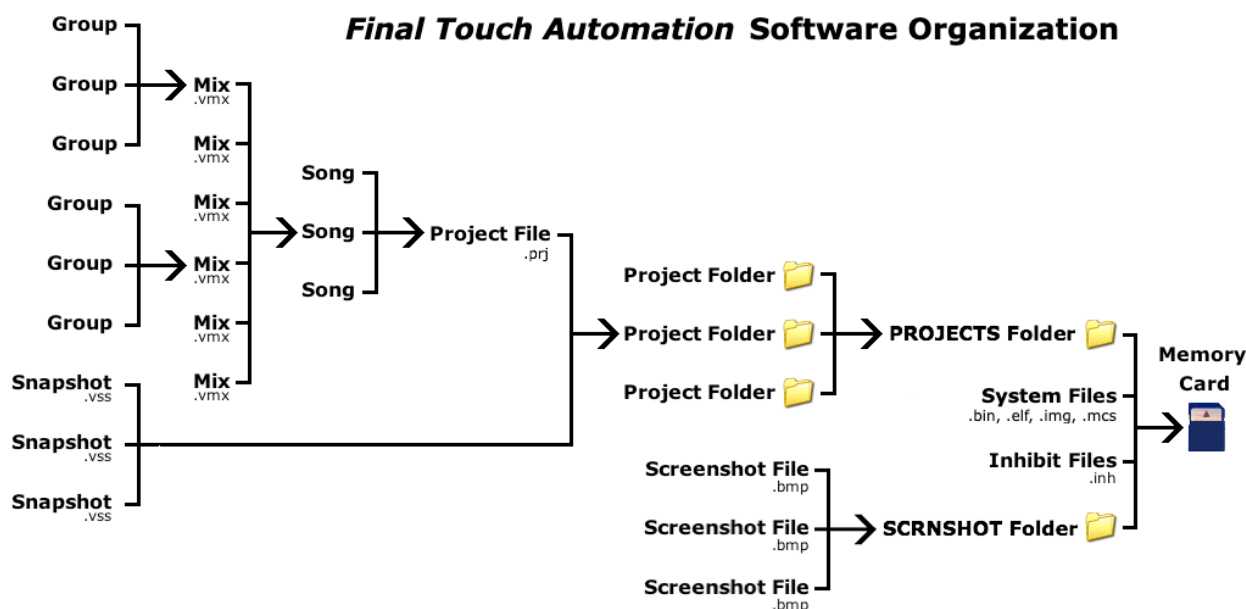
Final Touch Automation Software Organization

Group
Group
Group
Group
Group
Group
Snapshot
.vss
Snapshot
.vss
Snapshot
.vss

Mix
.vmx
Mix
.vmx
Mix
.vmx
Mix
.vmx
Mix
.vmx
Mix
.vmx

Song
Song
Song

Project File
.prj

Project Folder
Project Folder
Project Folder

Screenshot File
.bmp
Screenshot File
.bmp
Screenshot File
.bmp

PROJECTS Folder
System Files
.bin, .elf, .img, .mcs
Inhibit Files
.inh
SCRNSHOT Folder

Memory Card